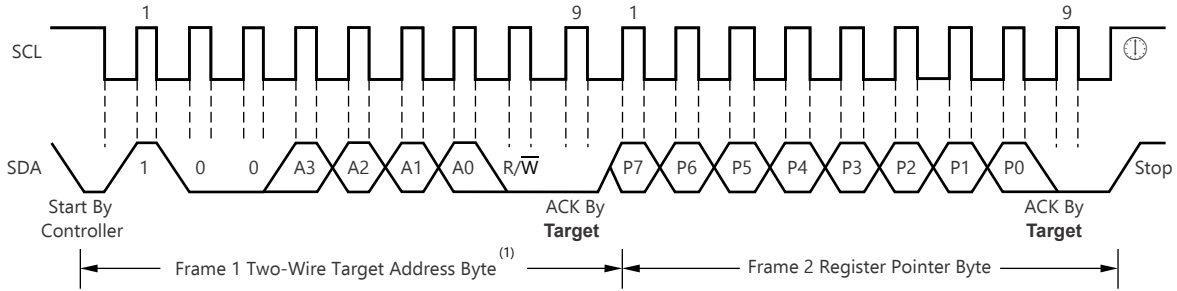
1

9

1

9

SCL

SDA

1

0

0

A3

A2

A1

A0

R/$\overline{W}$

P7

P6

P5

P4

P3

P2

P1

P0

Stop

Start By Controller

ACK By **Target**

ACK By **Target**

Frame 1 Two-Wire Target Address Byte$^{(1)}$

Frame 2 Register Pointer Byte